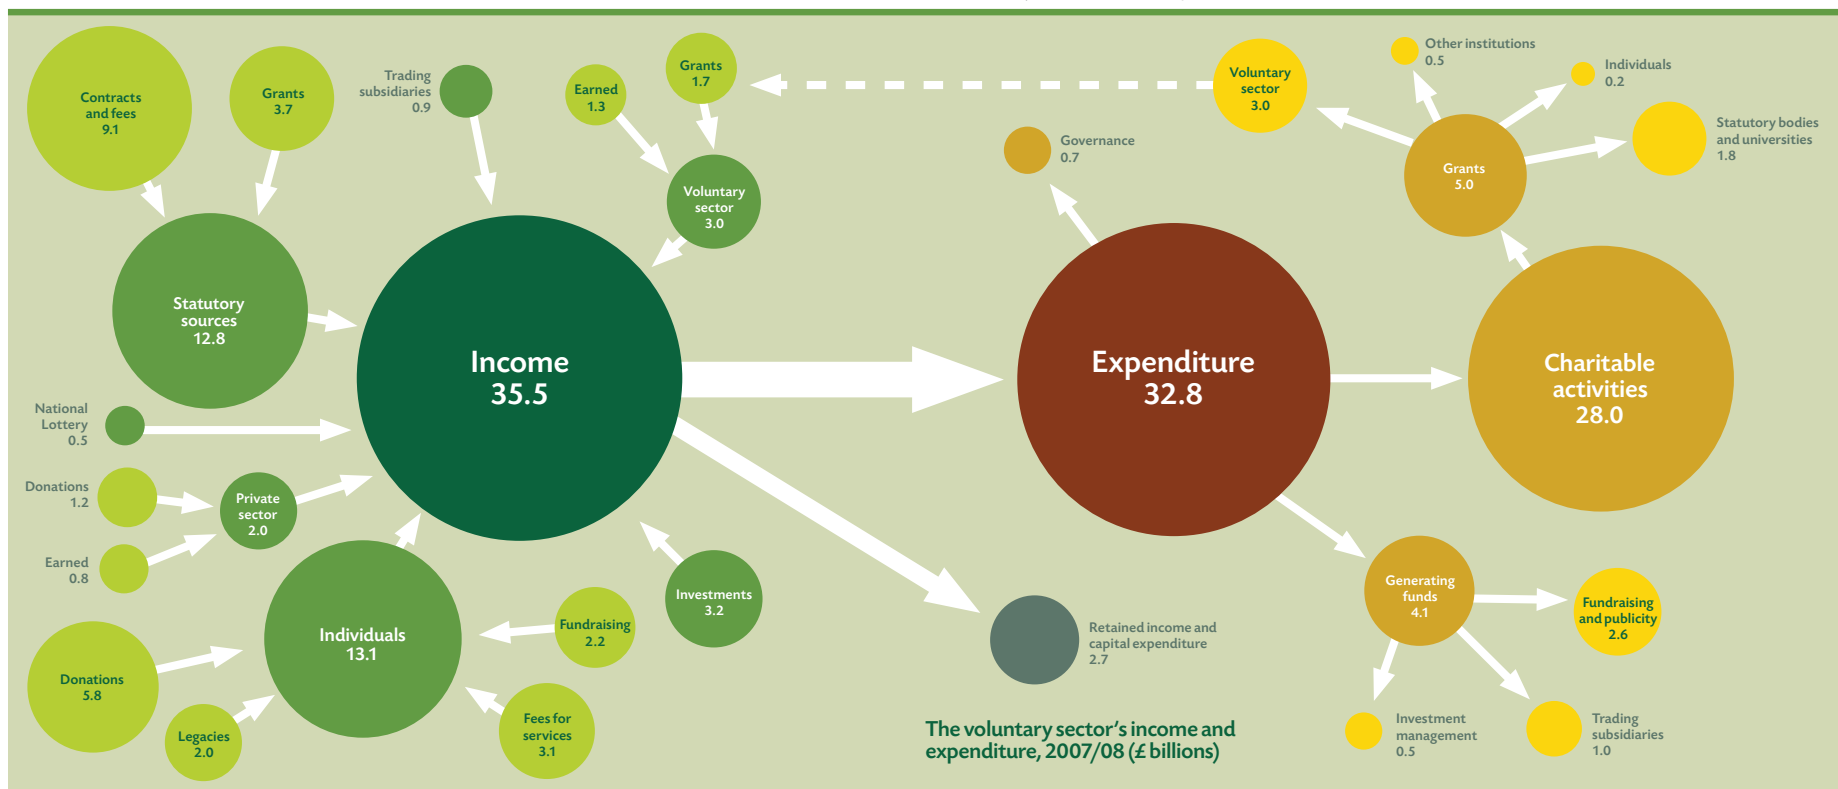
Contracts and fees 9.1

Grants 3.7

Trading subsidiaries 0.9

Earned 1.3

Grants 1.7

Voluntary sector 3.0

Statutory sources 12.8

Income 35.5

National Lottery 0.5

Donations 1.2

Private sector 2.0

Earned 0.8

Individuals 13.1

Fundraising 2.2

Investments 3.2

Donations 5.8

Legacies 2.0

Fees for services 3.1

Voluntary sector 3.0

Other institutions 0.5

Individuals 0.2

Governance 0.7

Grants 5.0

Statutory bodies and universities 1.8

Expenditure 32.8

Charitable activities 28.0

Retained income and capital expenditure 2.7

Generating funds 4.1

Fundraising and publicity 2.6

Investment management 0.5

Trading subsidiaries 1.0

The voluntary sector's income and expenditure, 2007/08 (£ billions)